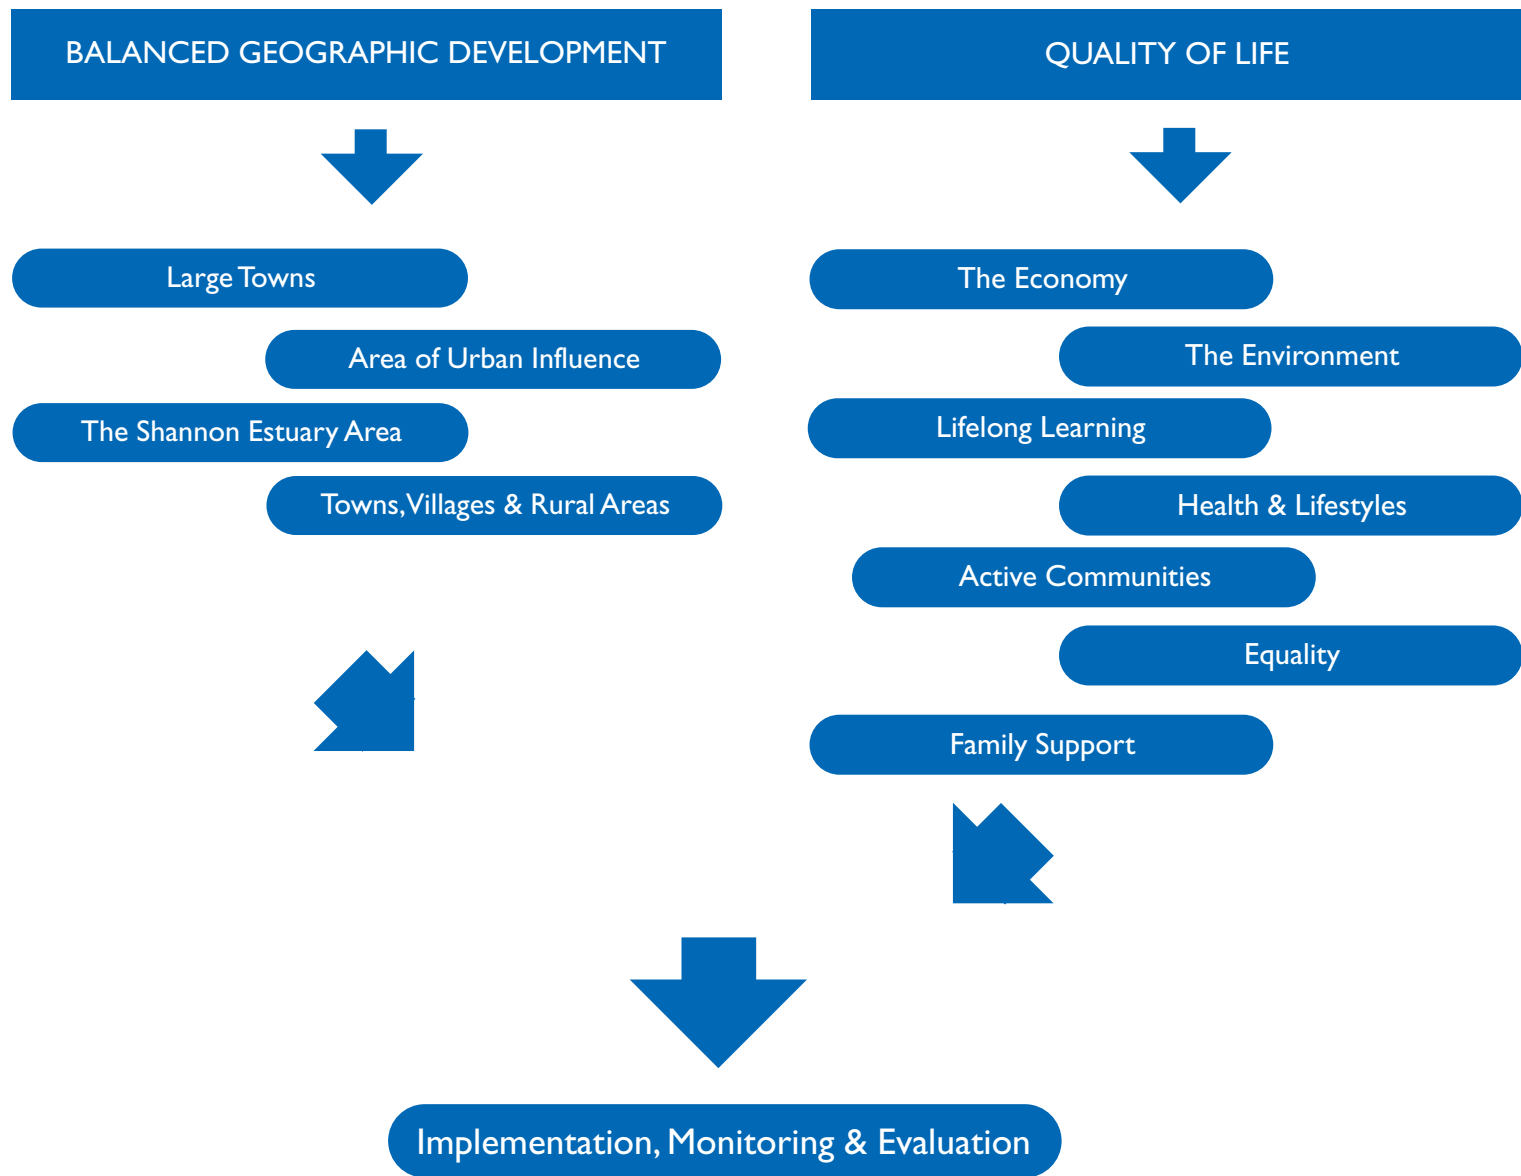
BALANCED GEOGRAPHIC DEVELOPMENT

Large Towns

Area of Urban Influence

The Shannon Estuary Area

Towns, Villages & Rural Areas

QUALITY OF LIFE

The Economy

The Environment

Lifelong Learning

Health & Lifestyles

Active Communities

Equality

Family Support

Implementation, Monitoring & Evaluation